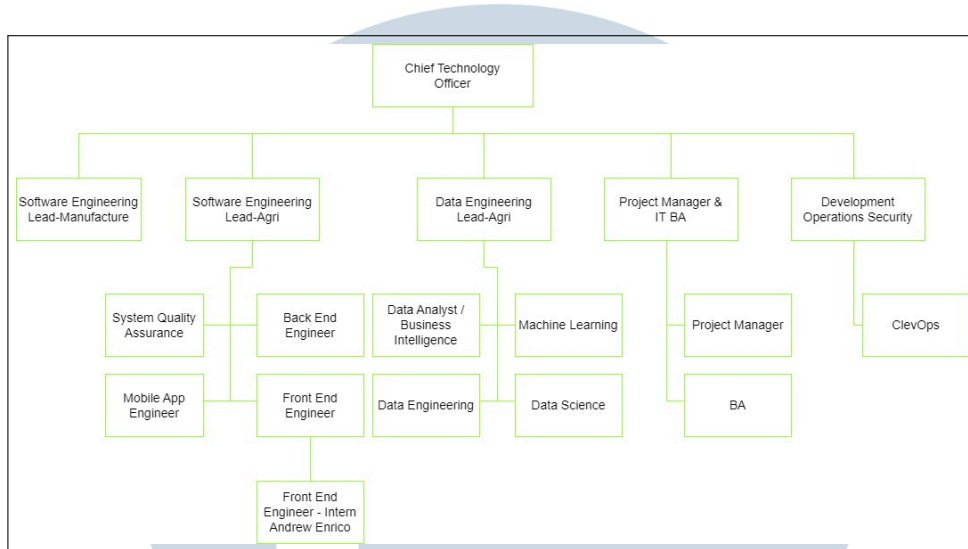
Chief Technology Officer

Software Engineering Lead-Manufacture

Software Engineering Lead-Agri

Data Engineering Lead-Agri

Project Manager & IT BA

Development Operations Security

System Quality Assurance

Back End Engineer

Mobile App Engineer

Front End Engineer

Front End Engineer - Intern Andrew Enrico

Data Analyst / Business Intelligence

Machine Learning

Data Engineering

Data Science

Project Manager

BA

ClevOps